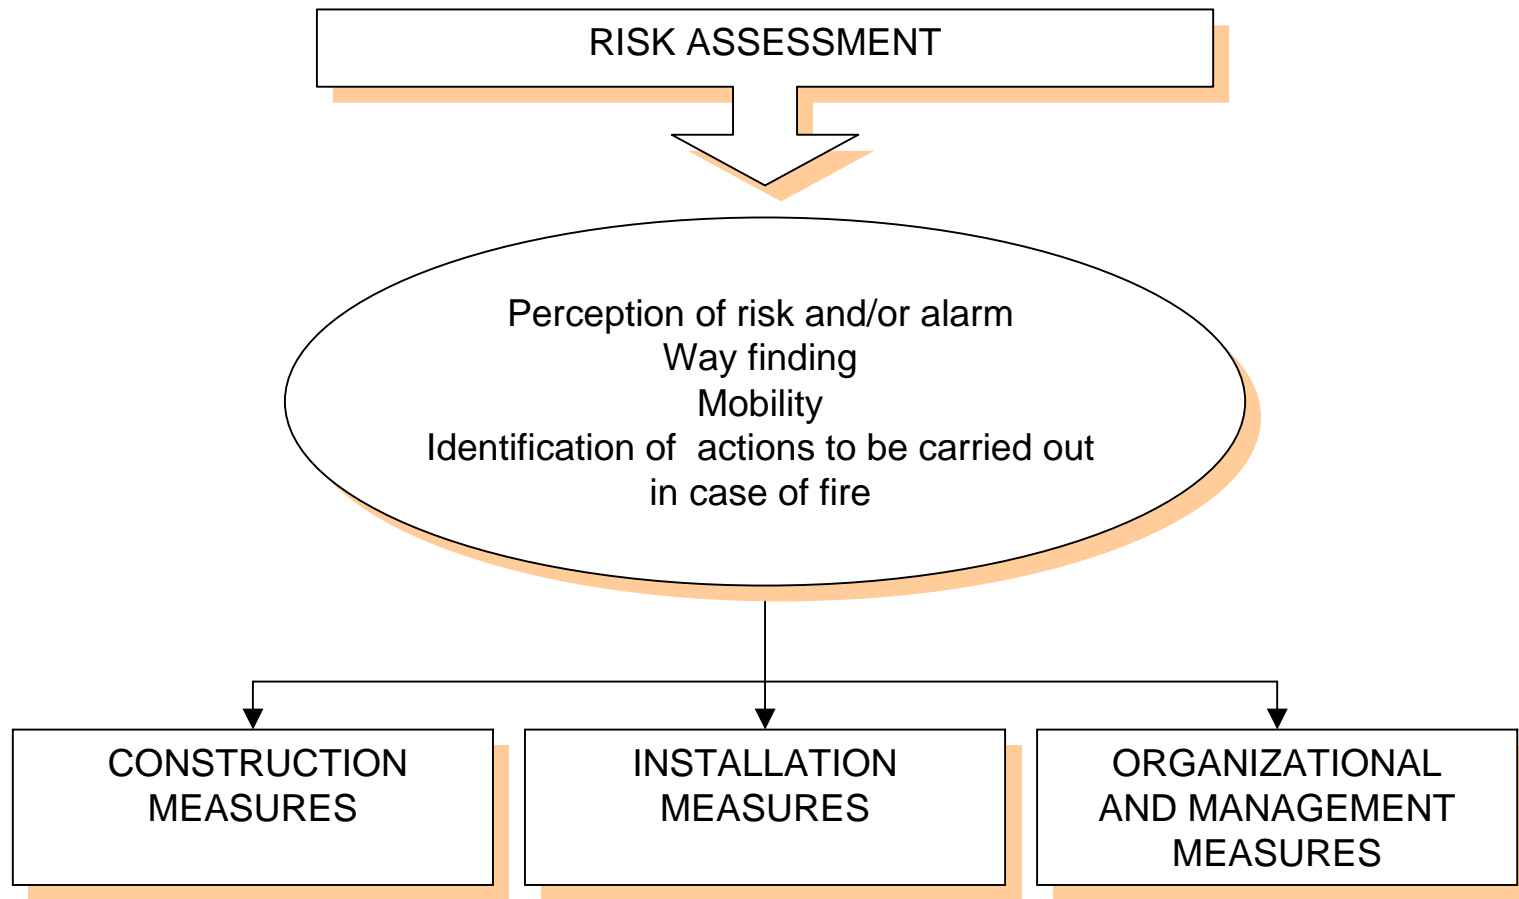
RISK ASSESSMENT

Perception of risk and/or alarm
Way finding
Mobility
Identification of actions to be carried out in case of fire

CONSTRUCTION MEASURES

INSTALLATION MEASURES

ORGANIZATIONAL AND MANAGEMENT MEASURES